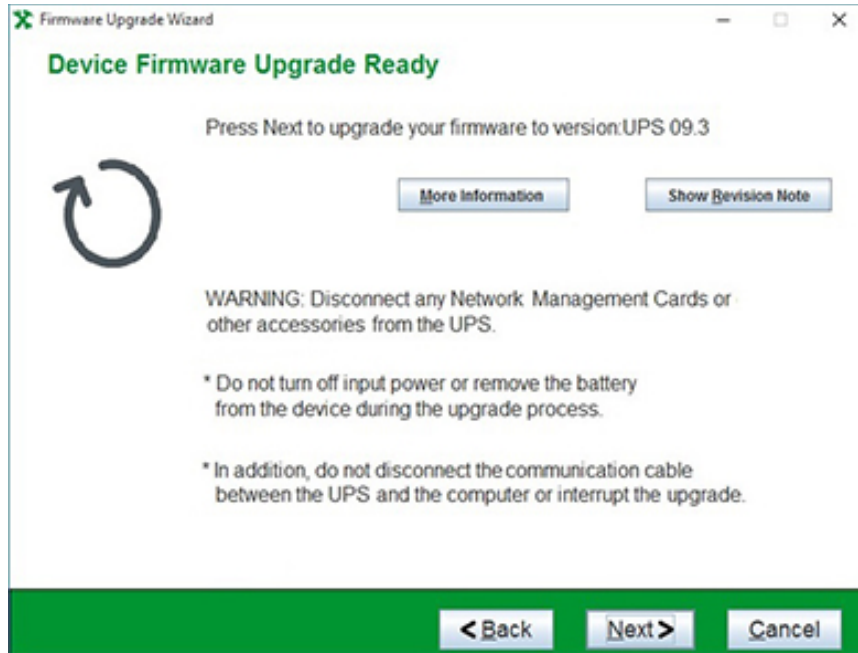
Firmware Upgrade Wizard

Device Firmware Upgrade Ready

Press Next to upgrade your firmware to version:UPS 09.3

More Information

Show Revision Note

WARNING: Disconnect any Network Management Cards or other accessories from the UPS.

* Do not turn off input power or remove the battery from the device during the upgrade process.

* In addition, do not disconnect the communication cable between the UPS and the computer or interrupt the upgrade.

< Back

Next >

Cancel